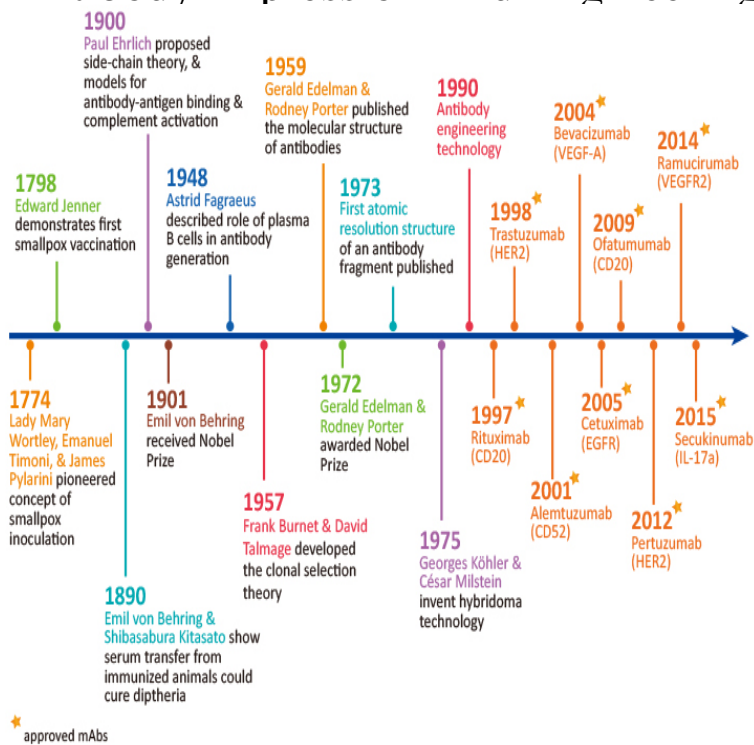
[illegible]

1900
Paul Ehrlich proposed side-chain theory, & models for antibody-antigen binding & complement activation

1959
Gerald Edelman & Rodney Porter published the molecular structure of antibodies

1990
Antibody engineering technology

2004
Bevacizumab (VEGF-A)

2014
Ramucirumab (VEGFR2)

1798
Edward Jenner demonstrates first smallpox vaccination

1948
Astrid Fagraeus described role of plasma B cells in antibody generation

1973
First atomic resolution structure of an antibody fragment published

1998
Trastuzumab (HER2)

2009
Ofatumumab (CD20)

1774
Lady Mary Wortley, Emanuel Timoni, & James Pylarini pioneered concept of smallpox inoculation

1890
Emil von Behring & Shibasabura Kitasato show serum transfer from immunized animals could cure diptheria

1901
Emil von Behring received Nobel Prize

1957
Frank Burnet & David Talmage developed the clonal selection theory

1972
Gerald Edelman & Rodney Porter awarded Nobel Prize

1975
Georges Köhler & César Milstein invent hybridoma technology

1997
Rituximab (CD20)

2001
Alemtuzumab (CD52)

2005
Cetuximab (EGFR)

2012
Pertuzumab (HER2)

2015
Secukinumab (IL-17a)

approved mAbs